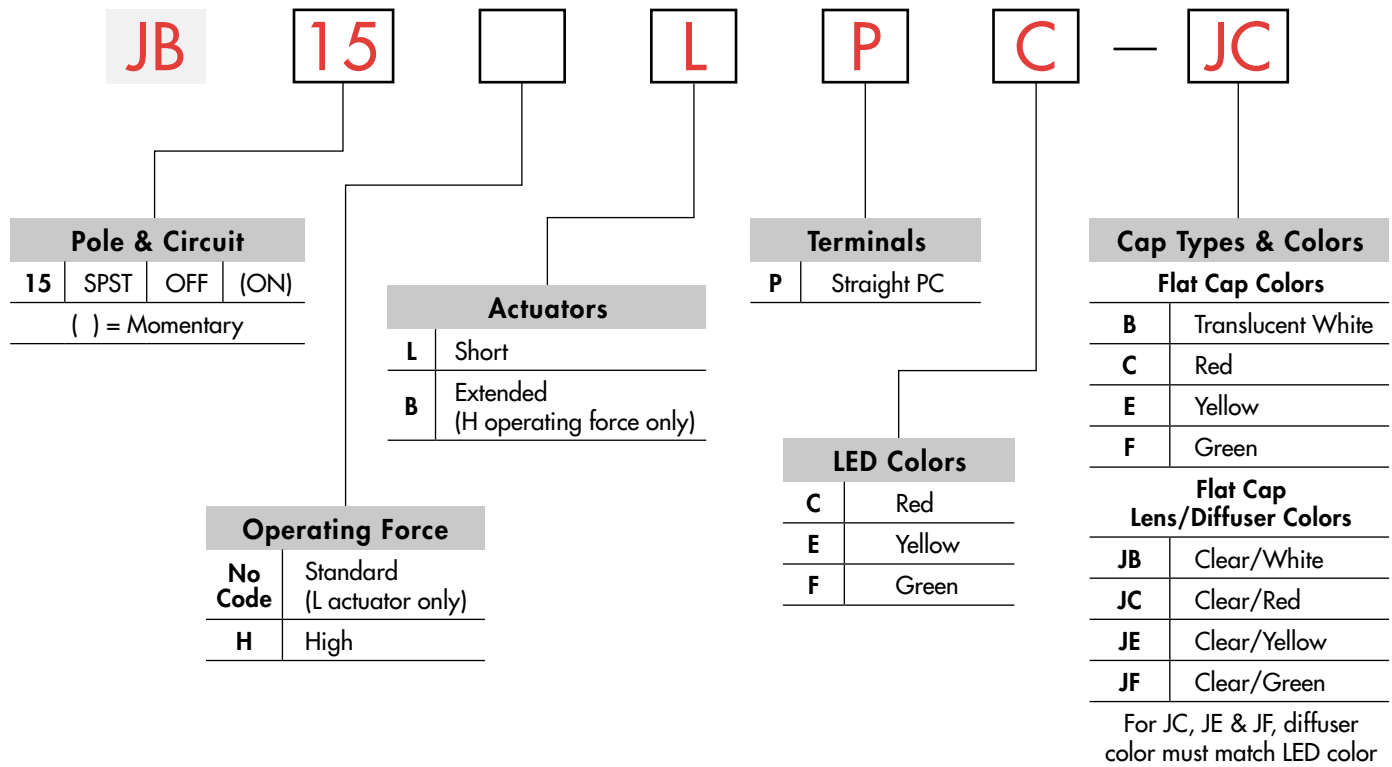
JB 15 L P C — JC

Pole & Circuit

| 15 | SPST | OFF | (ON) |
|---|---|---|---|

( ) = Momentary

Operating Force

| | |
|---|---|
| No Code | Standard (L actuator only) |
| H | High |

Actuators

| | |
|---|---|
| L | Short |
| B | Extended (H operating force only) |

Terminals

| | |
|---|---|
| P | Straight PC |

LED Colors

| | |
|---|---|
| C | Red |
| E | Yellow |
| F | Green |

Cap Types & Colors

Flat Cap Colors

| | |
|---|---|
| B | Translucent White |
| C | Red |
| E | Yellow |
| F | Green |

Flat Cap Lens/Diffuser Colors

| | |
|---|---|
| JB | Clear/White |
| JC | Clear/Red |
| JE | Clear/Yellow |
| JF | Clear/Green |

For JC, JE & JF, diffuser color must match LED color